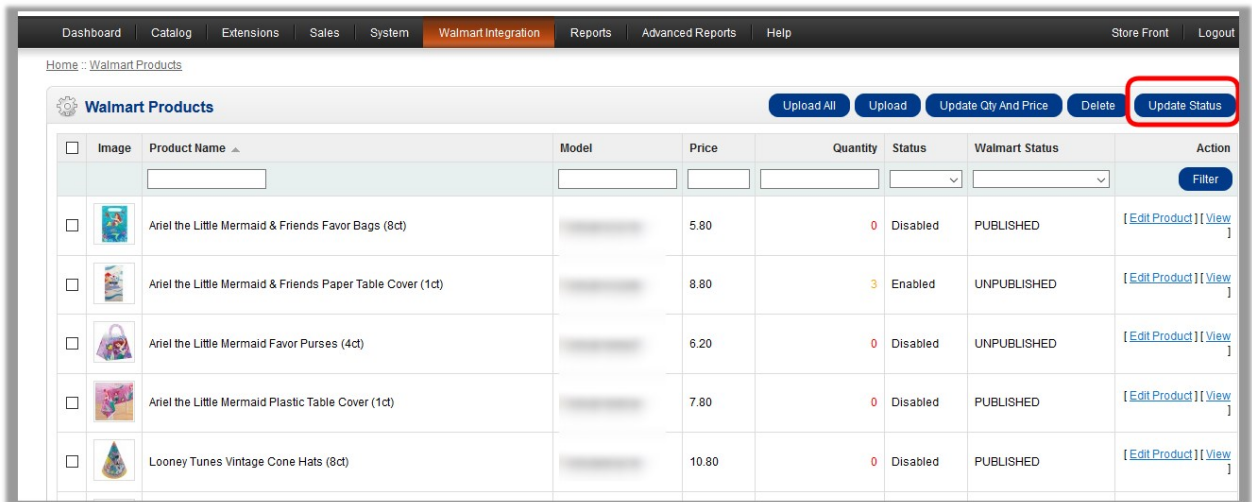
Dashboard Catalog Extensions Sales System Walmart Integration Reports Advanced Reports Help Store Front Logout

Home :: Walmart Products

Walmart Products

Upload All Upload Update Qty And Price Delete Update Status

| | Image | Product Name | Model | Price | Quantity | Status | Walmart Status | Action |
|---|---|---|---|---|---|---|---|---|
| | | | | | | | | Filter |
| | | Ariel the Little Mermaid & Friends Favor Bags (8ct) | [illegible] | 5.80 | 0 | Disabled | PUBLISHED | [ Edit Product ] [ View ] |
| | | Ariel the Little Mermaid & Friends Paper Table Cover (1ct) | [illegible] | 8.80 | 3 | Enabled | UNPUBLISHED | [ Edit Product ] [ View ] |
| | | Ariel the Little Mermaid Favor Purses (4ct) | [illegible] | 6.20 | 0 | Disabled | UNPUBLISHED | [ Edit Product ] [ View ] |
| | | Ariel the Little Mermaid Plastic Table Cover (1ct) | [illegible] | 7.80 | 0 | Disabled | PUBLISHED | [ Edit Product ] [ View ] |
| | | Looney Tunes Vintage Cone Hats (8ct) | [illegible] | 10.80 | 0 | Disabled | PUBLISHED | [ Edit Product ] [ View ] |